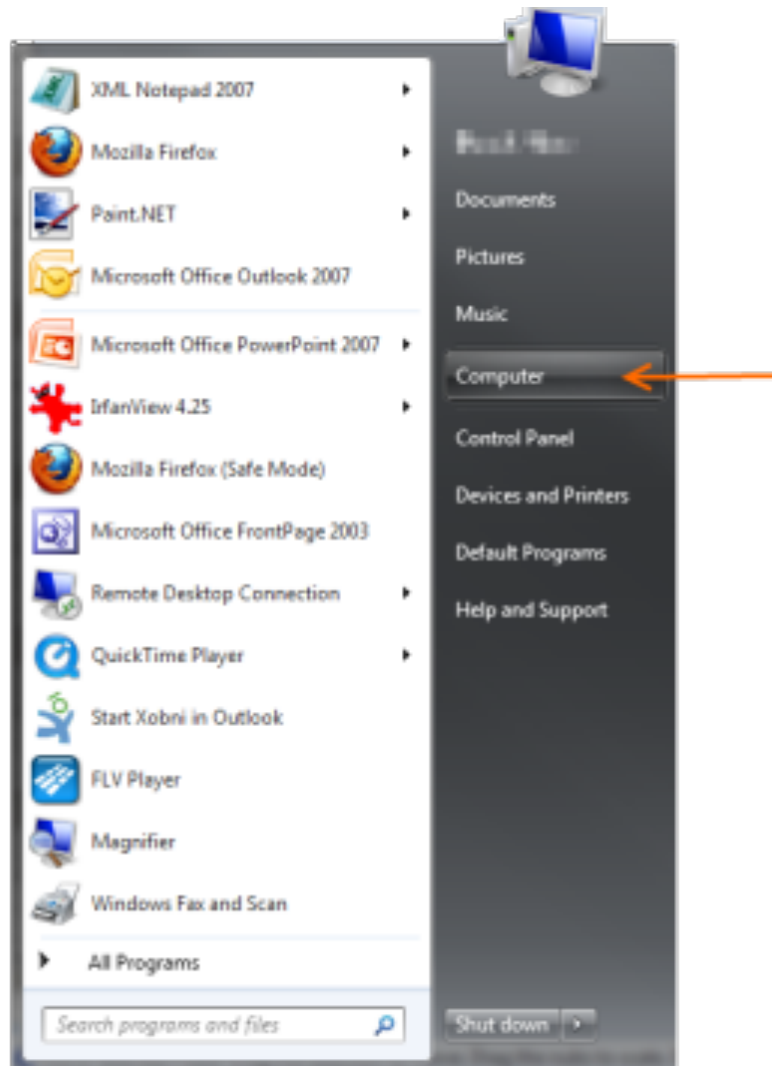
XML Notepad 2007
Mozilla Firefox
Paint.NET
Microsoft Office Outlook 2007
Microsoft Office PowerPoint 2007
IrfanView 4.25
Mozilla Firefox (Safe Mode)
Microsoft Office FrontPage 2003
Remote Desktop Connection
QuickTime Player
Start Xobni in Outlook
FLV Player
Magnifier
Windows Fax and Scan
All Programs
Search programs and files

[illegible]
Documents
Pictures
Music
Computer
Control Panel
Devices and Printers
Default Programs
Help and Support
Shut down